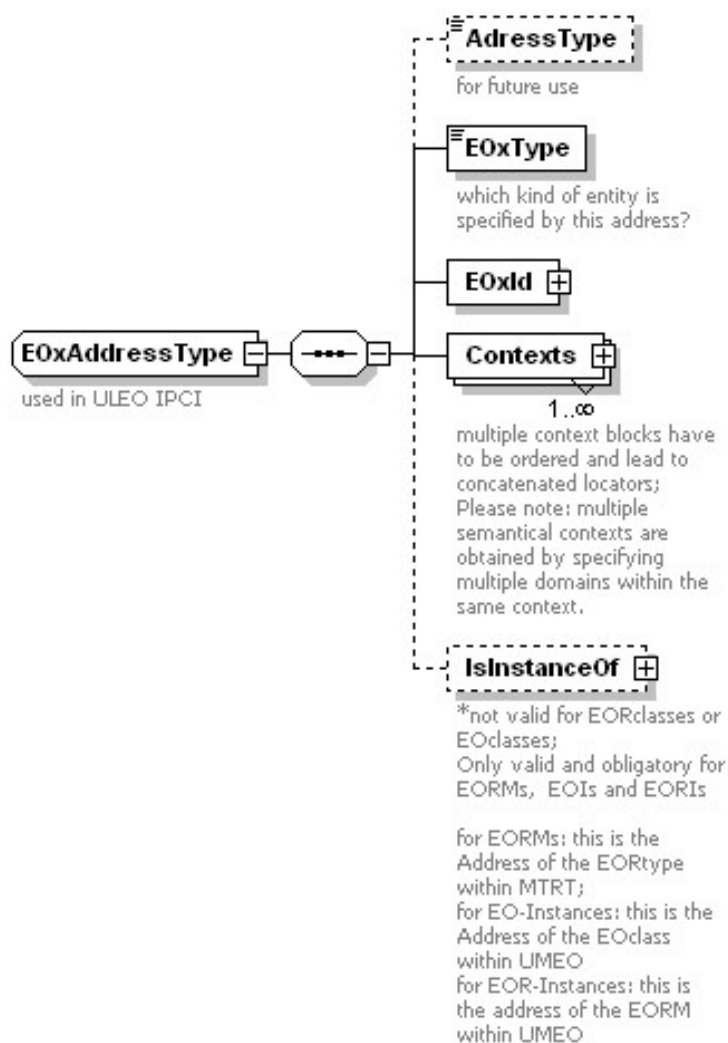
AdressType

for future use

EOxType

which kind of entity is specified by this address?

EOxId

EOxAddressType

used in ULEO IPCI

Contexts

1..∞

multiple context blocks have to be ordered and lead to concatenated locators; Please note: multiple semantical contexts are obtained by specifying multiple domains within the same context.

IsInstanceOf

*not valid for EORclasses or EOclasses; Only valid and obligatory for EORMs, EOIs and EORIs

for EORMs: this is the Address of the EORtype within MTRT; for EO-Instances: this is the Address of the EOclass within UMEO for EOR-Instances: this is the address of the EORM within UMEO